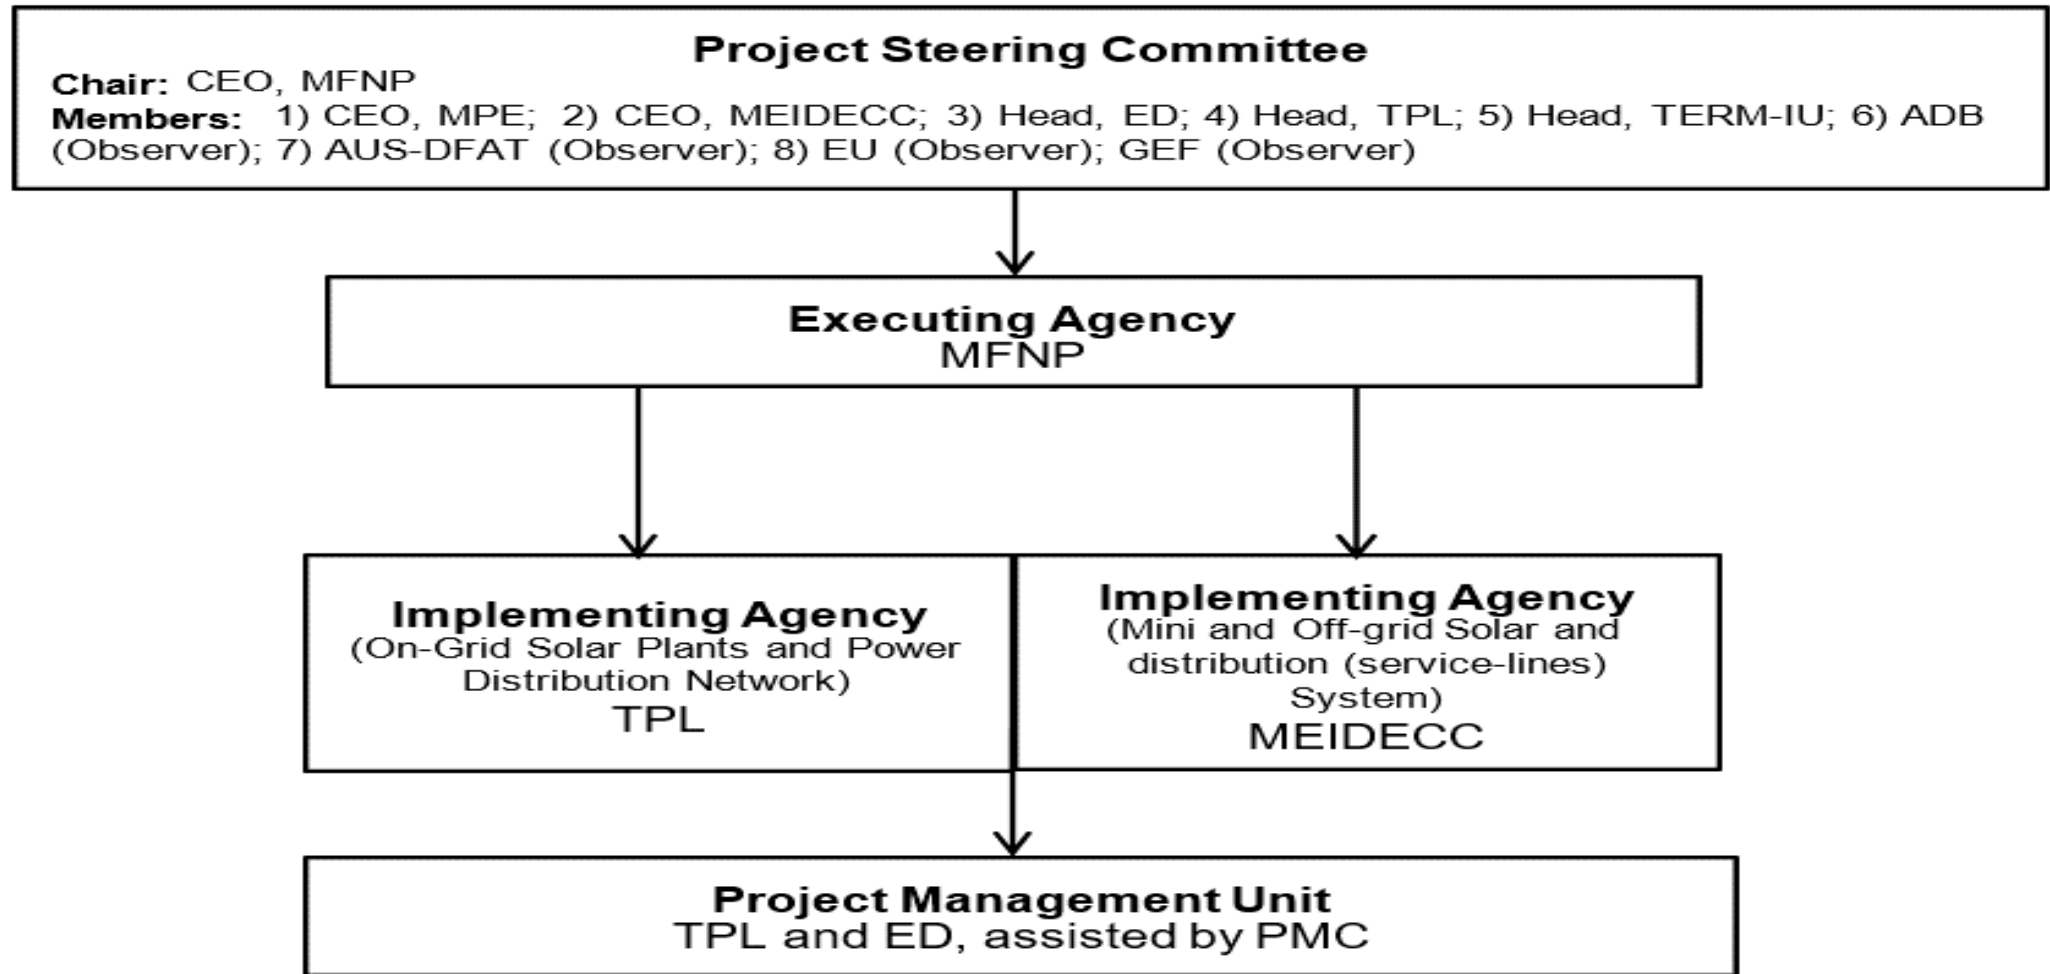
Project Steering Committee
Chair: CEO, MFNP
Members: 1) CEO, MPE; 2) CEO, MEIDECC; 3) Head, ED; 4) Head, TPL; 5) Head, TERM-IU; 6) ADB (Observer); 7) AUS-DFAT (Observer); 8) EU (Observer); GEF (Observer)

Executing Agency
MFNP

Implementing Agency
(On-Grid Solar Plants and Power Distribution Network)
TPL

Implementing Agency
(Mini and Off-grid Solar and distribution (service-lines) System)
MEIDECC

Project Management Unit
TPL and ED, assisted by PMC